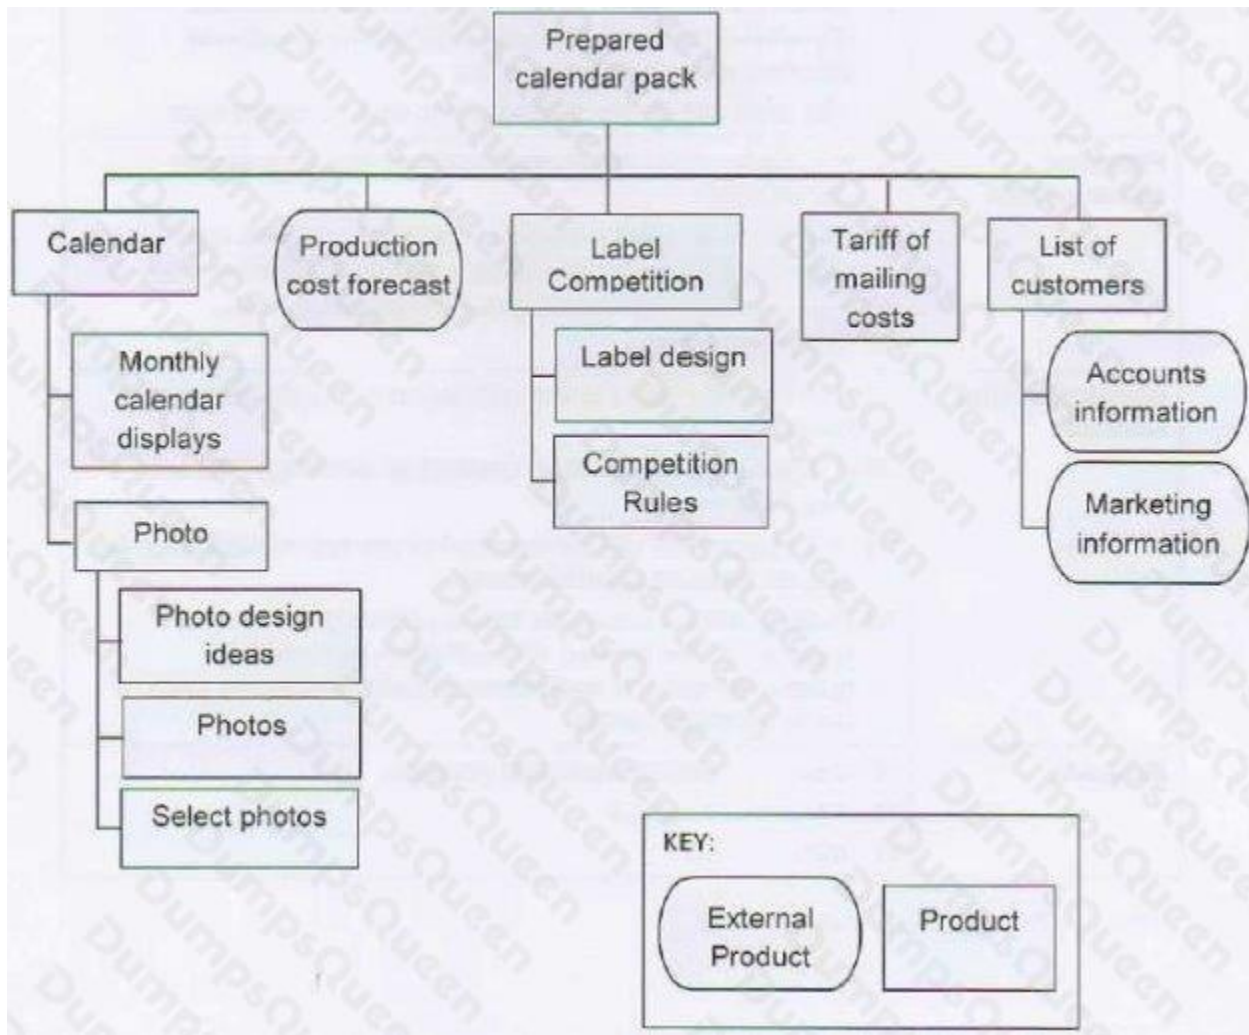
Prepared calendar pack

Calendar

Monthly calendar displays

Photo

Photo design ideas

Photos

Select photos

Production cost forecast

Label Competition

Label design

Competition Rules

Tariff of mailing costs

List of customers

Accounts information

Marketing information

KEY:

External Product

Product

DumpsQueen